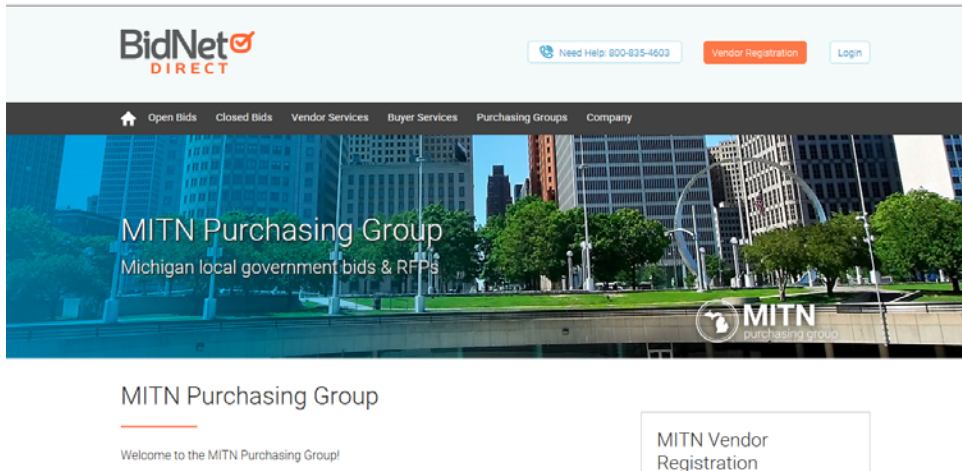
BidNet DIRECT

Need Help: 800-835-4603

Vendor Registration

Login

Open Bids Closed Bids Vendor Services Buyer Services Purchasing Groups Company

MITN Purchasing Group

Michigan local government bids & RFPs

MITN purchasing group

MITN Purchasing Group

Welcome to the MITN Purchasing Group!

MITN Vendor Registration